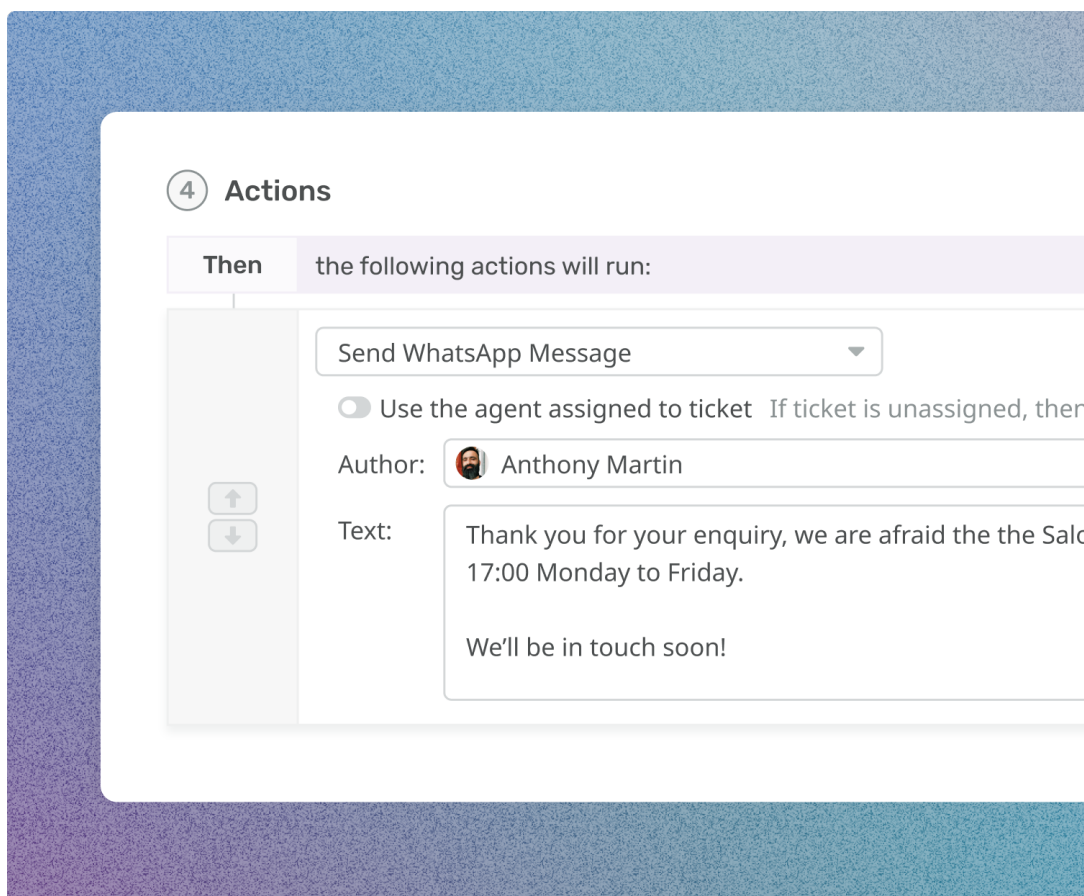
4 Actions

Then the following actions will run:

Send WhatsApp Message

Use the agent assigned to ticket If ticket is unassigned, then

Author: Anthony Martin

Text: Thank you for your enquiry, we are afraid the the Sal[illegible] 17:00 Monday to Friday.

We'll be in touch soon!